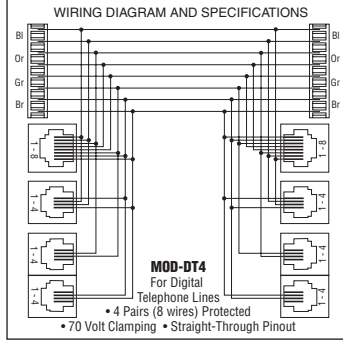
WIRING DIAGRAM AND SPECIFICATIONS

Bl
Or
Gr
Br

Bl
Or
Gr
Br

1—8
1—4
1—4
1—4

8—1
4—1
4—1
4—1

MOD-DT4
For Digital
Telephone Lines
• 4 Pairs (8 wires) Protected
• 70 Volt Clamping • Straight-Through Pinout